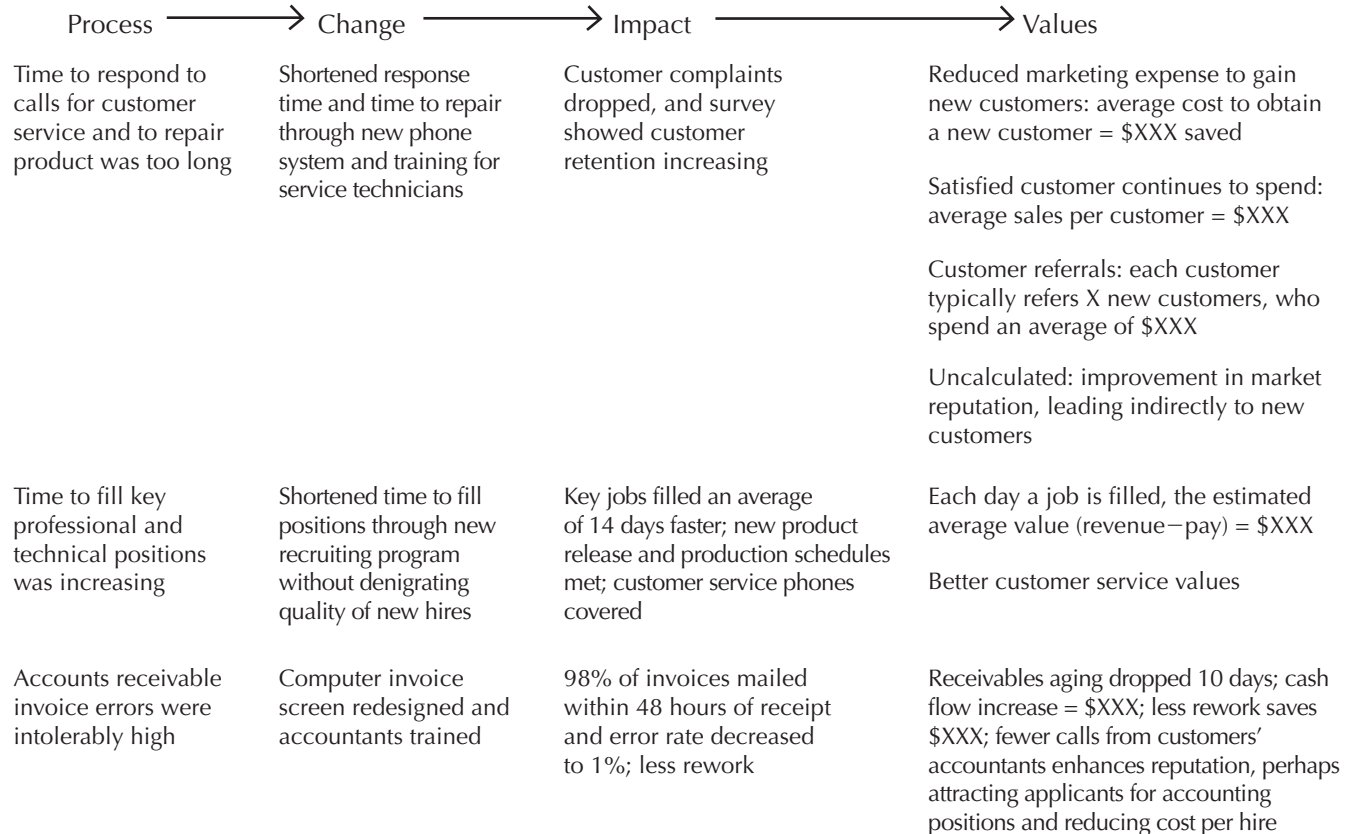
| Process | Change | Impact | Values |
|---|---|---|---|
| Time to respond to calls for customer service and to repair product was too long | Shortened response time and time to repair through new phone system and training for service technicians | Customer complaints dropped, and survey showed customer retention increasing | Reduced marketing expense to gain new customers: average cost to obtain a new customer = \$XXX saved<br><br>Satisfied customer continues to spend: average sales per customer = \$XXX<br><br>Customer referrals: each customer typically refers X new customers, who spend an average of \$XXX<br><br>Uncalculated: improvement in market reputation, leading indirectly to new customers |
| Time to fill key professional and technical positions was increasing | Shortened time to fill positions through new recruiting program without denigrating quality of new hires | Key jobs filled an average of 14 days faster; new product release and production schedules met; customer service phones covered | Each day a job is filled, the estimated average value (revenue−pay) = \$XXX<br><br>Better customer service values |
| Accounts receivable invoice errors were intolerably high | Computer invoice screen redesigned and accountants trained | 98% of invoices mailed within 48 hours of receipt and error rate decreased to 1%; less rework | Receivables aging dropped 10 days; cash flow increase = \$XXX; less rework saves \$XXX; fewer calls from customers' accountants enhances reputation, perhaps attracting applicants for accounting positions and reducing cost per hire |